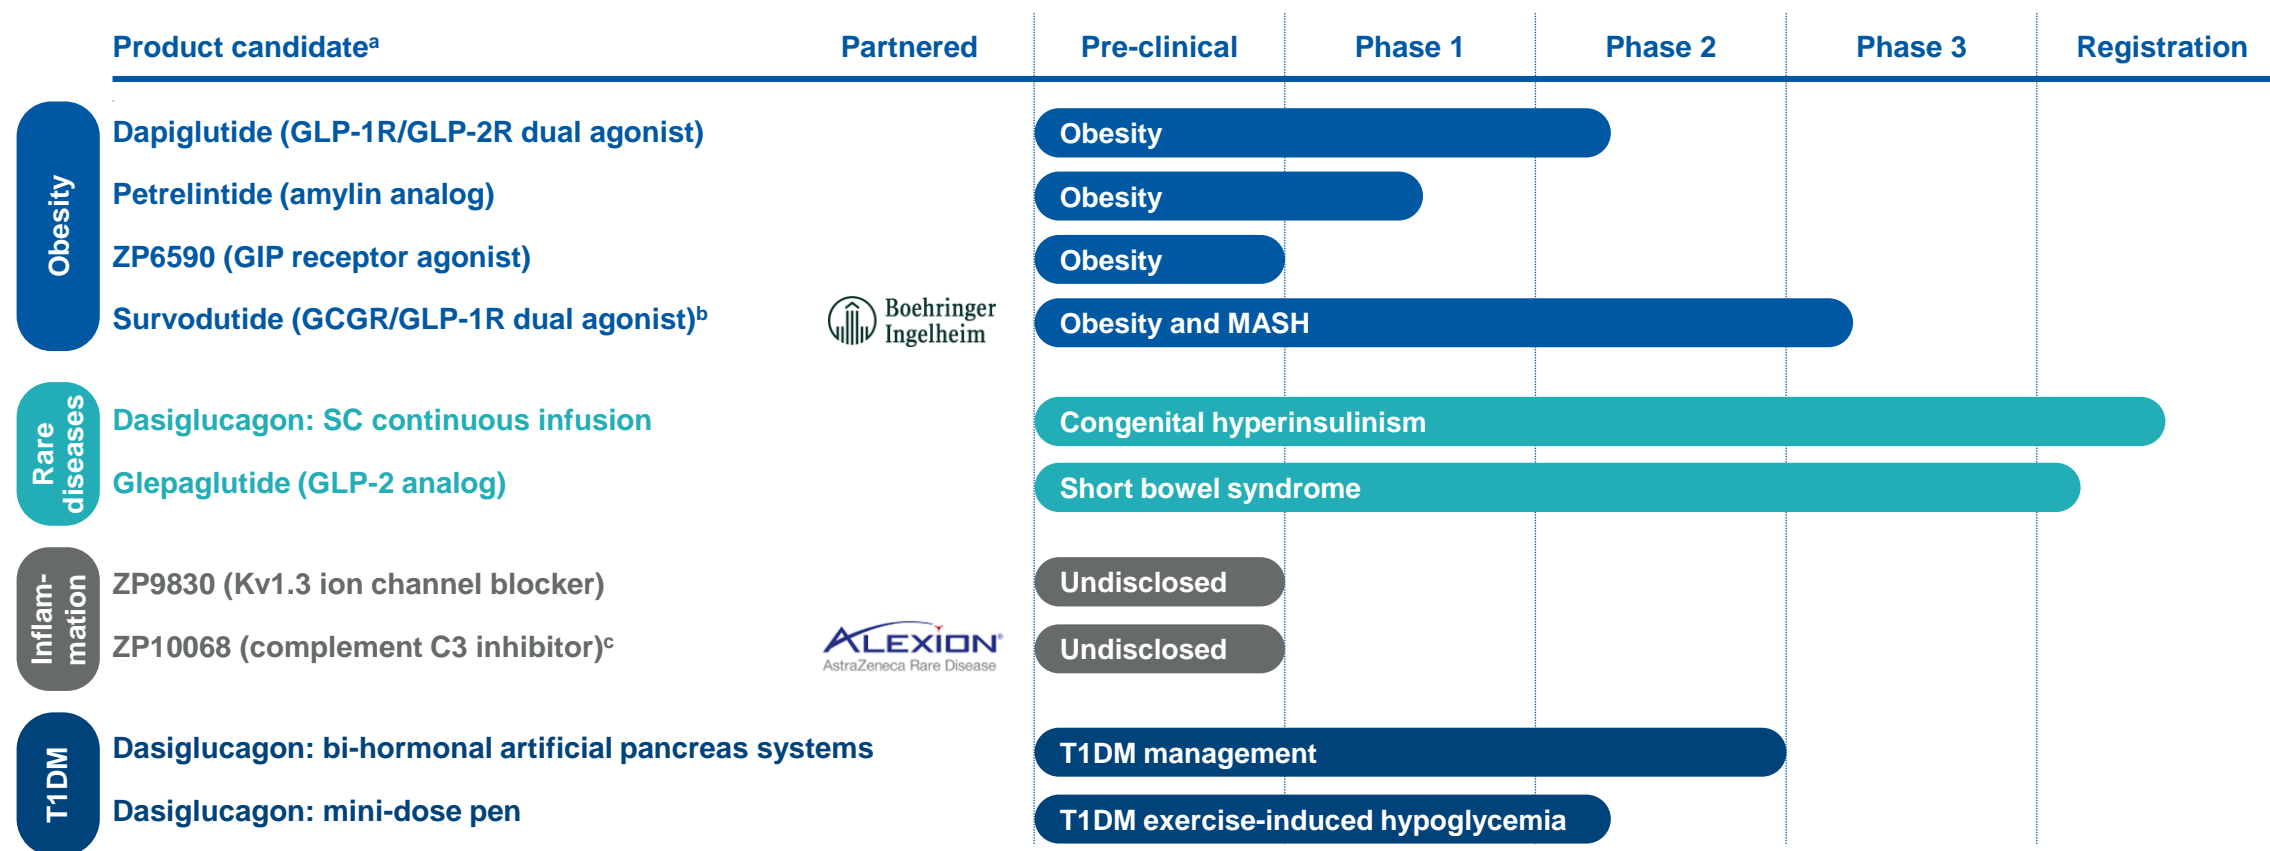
| | Product candidate$^{a}$ | Partnered | Pre-clinical | Phase 1 | Phase 2 | Phase 3 | Registration |
|---|---|---|---|---|---|---|---|
| Obesity | Dapiglutide (GLP-1R/GLP-2R dual agonist) | | Obesity | | | | |
| | Petrelintide (amylin analog) | | Obesity | | | | |
| | ZP6590 (GIP receptor agonist) | | Obesity | | | | |
| | Survodutide (GCGR/GLP-1R dual agonist)$^{b}$ | Boehringer Ingelheim | Obesity and MASH | | | | |
| Rare diseases | Dasiglucagon: SC continuous infusion | | Congenital hyperinsulinism | | | | |
| | Glepaglutide (GLP-2 analog) | | Short bowel syndrome | | | | |
| Inflam-mation | ZP9830 (Kv1.3 ion channel blocker) | | Undisclosed | | | | |
| | ZP10068 (complement C3 inhibitor)$^{c}$ | ALEXION AstraZeneca Rare Disease | Undisclosed | | | | |
| T1DM | Dasiglucagon: bi-hormonal artificial pancreas systems | | T1DM management | | | | |
| | Dasiglucagon: mini-dose pen | | T1DM exercise-induced hypoglycemia | | | | |